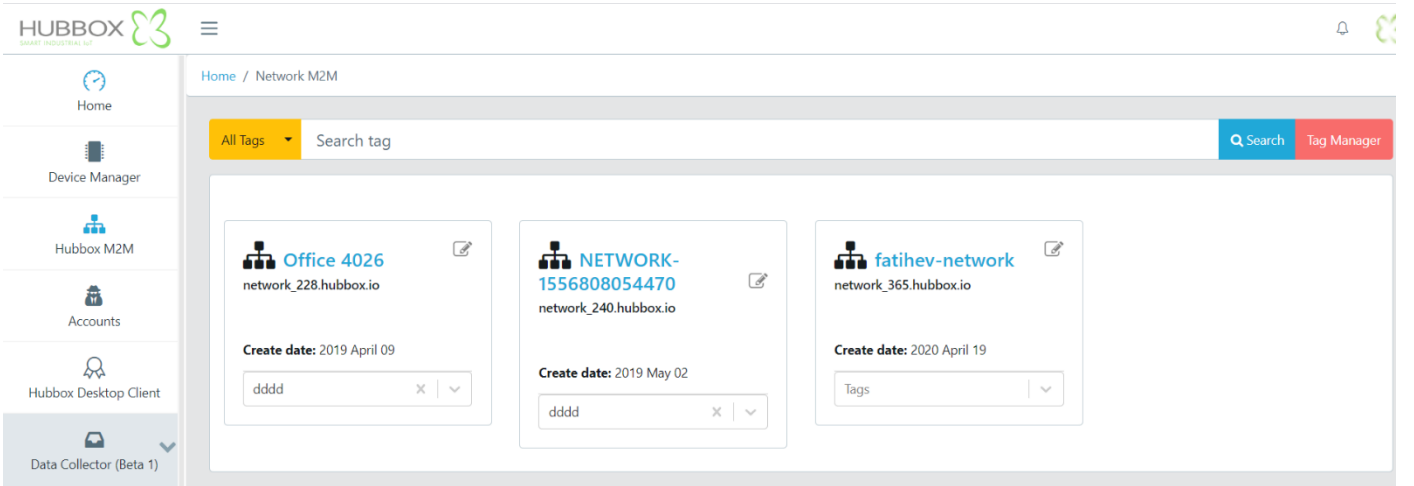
HUBBOX
SMART INDUSTRIAL IoT

Home

Device Manager

Hubbox M2M

Accounts

Hubbox Desktop Client

Data Collector (Beta 1)

Home / Network M2M

All Tags
Search tag
Search
Tag Manager

Office 4026
network_228.hubbox.io
Create date: 2019 April 09
dddd

NETWORK-1556808054470
network_240.hubbox.io
Create date: 2019 May 02
dddd

fatihev-network
network_365.hubbox.io
Create date: 2020 April 19
Tags